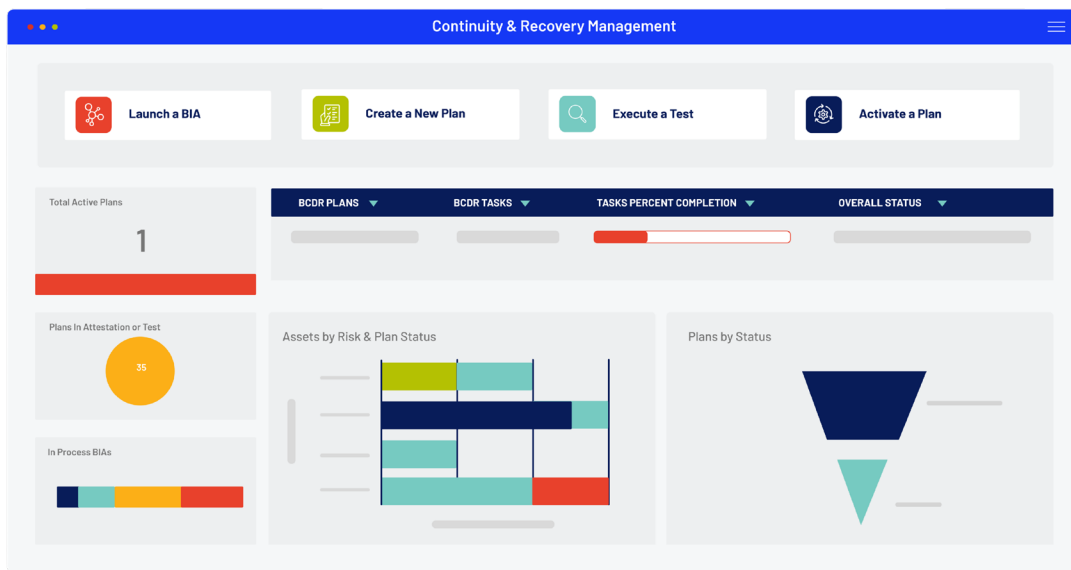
Continuity & Recovery Management

Launch a BIA

Create a New Plan

Execute a Test

Activate a Plan

Total Active Plans

1

| BCDR PLANS | BCDR TASKS | TASKS PERCENT COMPLETION | OVERALL STATUS |
|---|---|---|---|

Plans In Attestation or Test

35

Assets by Risk & Plan Status

Plans by Status

In Process BIAs